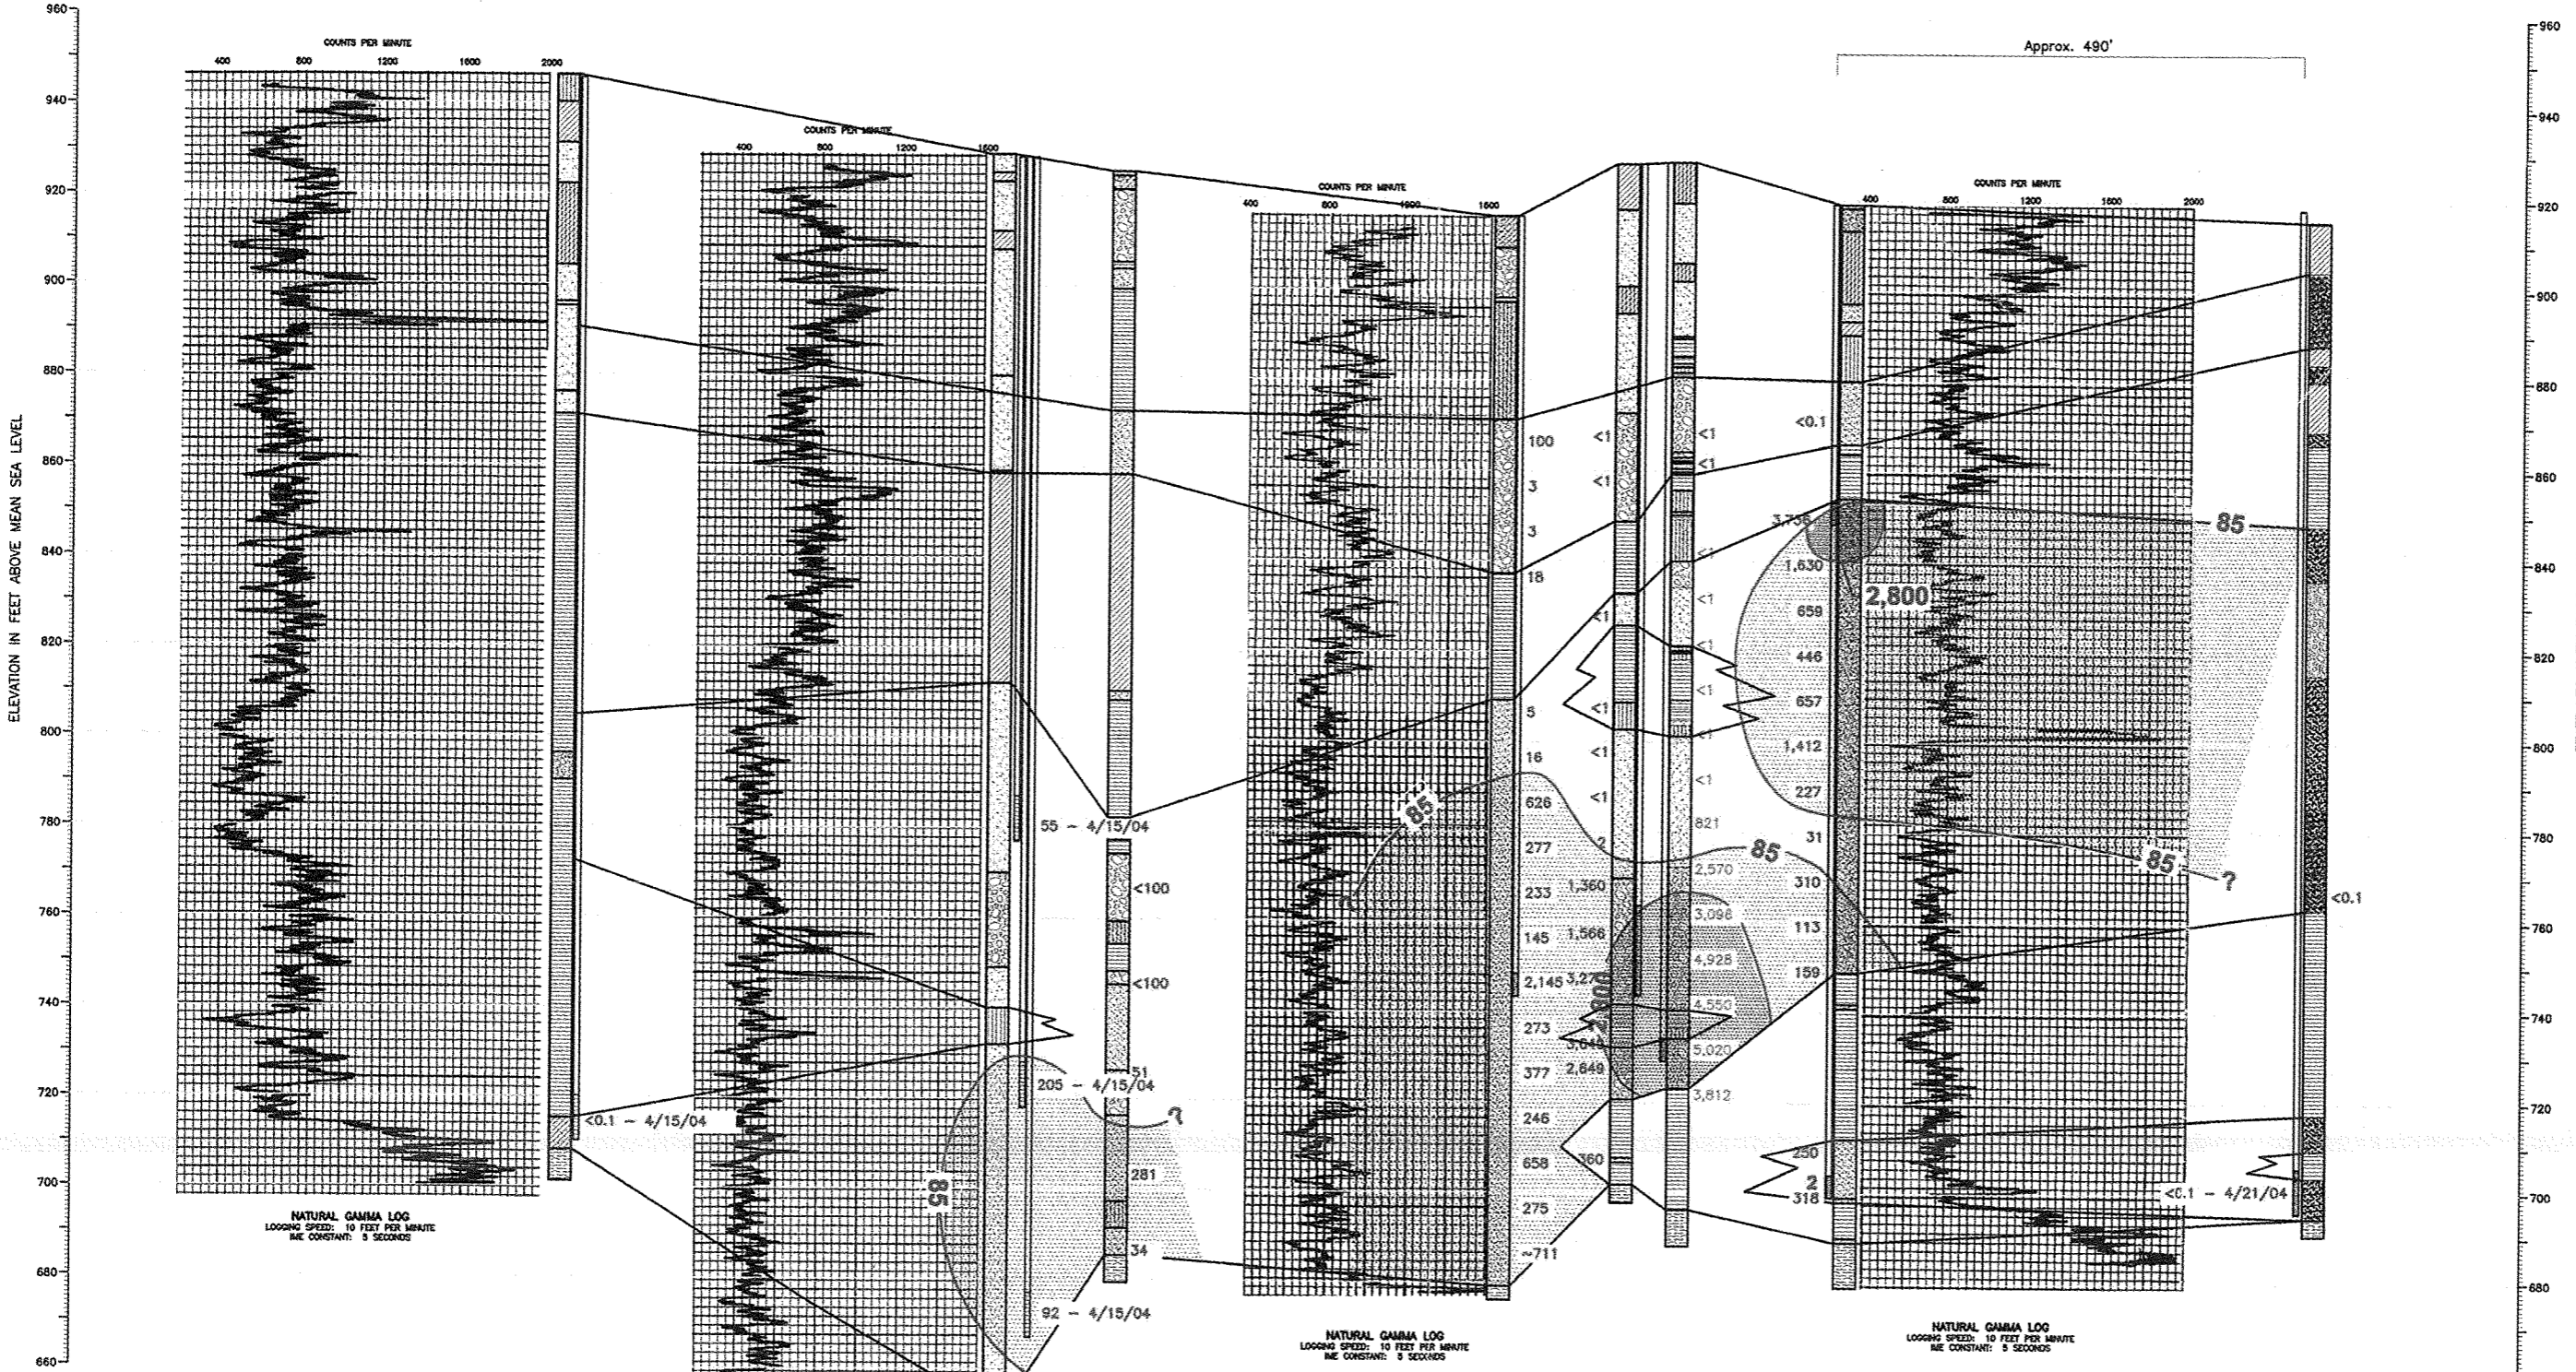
960
940
920
900
880
860
840
820
800
780
760
740
720
700
680
660

ELEVATION IN FEET ABOVE MEAN SEA LEVEL

COUNTS PER MINUTE
400 800 1200 1600 2000

NATURAL GAMMA LOG
LOGGING SPEED: 10 FEET PER MINUTE
TIME CONSTANT: 5 SECONDS

<0.1 - 4/15/04

COUNTS PER MINUTE
400 800 1200 1600

55 - 4/15/04
<100
<100
51
205 - 4/15/04
?
281
34
92 - 4/15/04
85

COUNTS PER MINUTE
400 800 1200 1600

100
3
3
18
5
16
626
277
233
145
2,145
273
377
246
658
275
~711
85

NATURAL GAMMA LOG
LOGGING SPEED: 10 FEET PER MINUTE
TIME CONSTANT: 5 SECONDS

<1
<1
<1
<1
<1
<1
2
1,360
1,566
3,27
3,644
2,649
560
2,800

<1
<1
<1
<1
<1
<1
<1
<1
<1
821
2,570
3,096
4,928
4,550
5,020
3,812
85

Approx. 490'

<0.1
3,735
1,630
659
446
657
1,412
227
31
310
113
159
250
2
318
2,800
85
85
?

COUNTS PER MINUTE
400 800 1200 1600 2000

<0.1
<0.1 - 4/21/04

NATURAL GAMMA LOG
LOGGING SPEED: 10 FEET PER MINUTE
TIME CONSTANT: 5 SECONDS

960
940
920
900
880
860
840
820
800
780
760
740
720
700
680